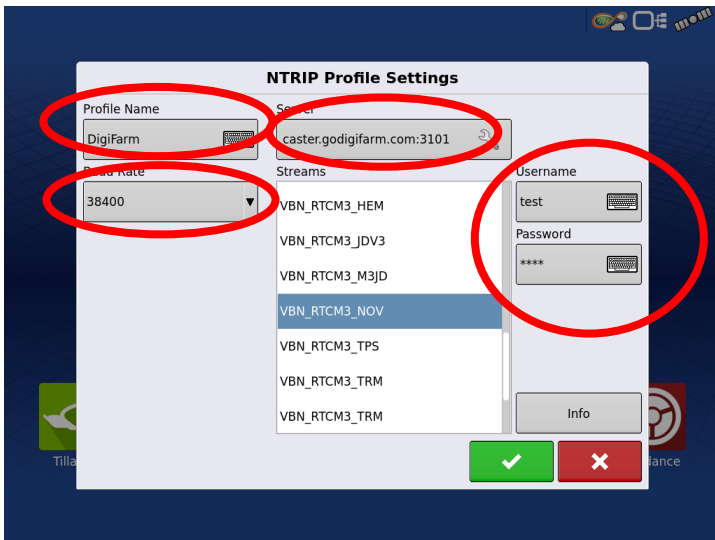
NTRIP Profile Settings

Profile Name
DigiFarm

Server
caster.godigifarm.com:3101

Baud Rate
38400

Streams
VBN_RTCM3_HEM
VBN_RTCM3_JDV3
VBN_RTCM3_M3JD
VBN_RTCM3_NOV
VBN_RTCM3_TPS
VBN_RTCM3_TRM
VBN_RTCM3_TRM

Username
test

Password
****

Info

Tilla

dance